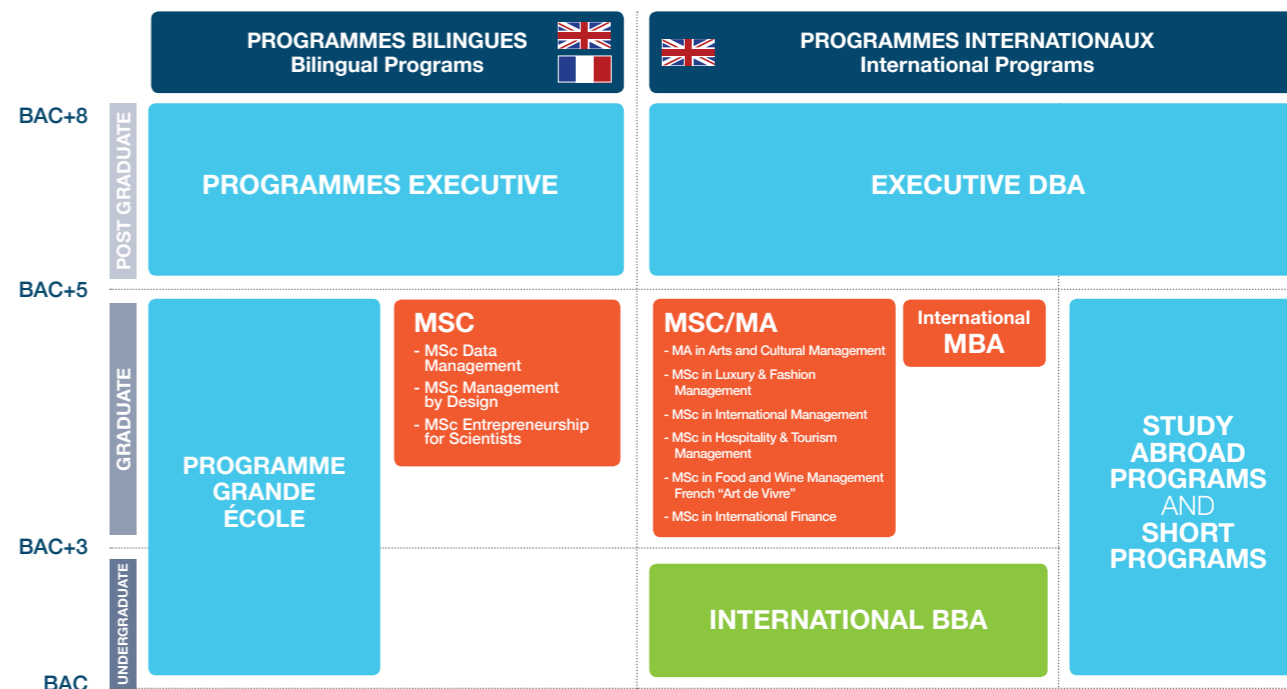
PROGRAMMES BILINGUES
Bilingual Programs

PROGRAMMES INTERNATIONAUX
International Programs

BAC+8

POST GRADUATE

PROGRAMMES EXECUTIVE

EXECUTIVE DBA

BAC+5

GRADUATE

PROGRAMME GRANDE ÉCOLE

MSC
- MSc Data Management
- MSc Management by Design
- MSc Entrepreneurship for Scientists

MSC/MA
- MA in Arts and Cultural Management
- MSc in Luxury & Fashion Management
- MSc in International Management
- MSc in Hospitality & Tourism Management
- MSc in Food and Wine Management French "Art de Vivre"
- MSc in International Finance

International MBA

STUDY ABROAD PROGRAMS AND SHORT PROGRAMS

BAC+3

UNDERGRADUATE

INTERNATIONAL BBA

BAC